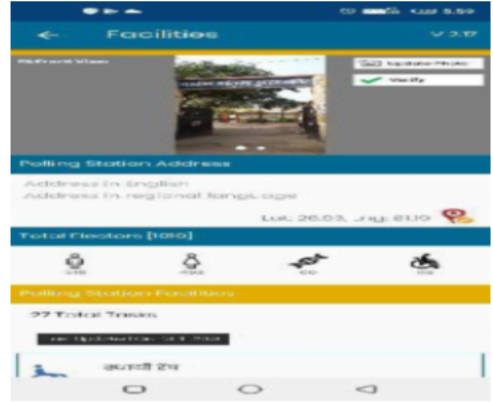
5:59

Facilities

V 2.17

PS Front View

Update Photo

Verify

Polling Station Address

Address in English

Address in regional language

Lat: 26.03, Lng: 81.10

Total Electors [1050]

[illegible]

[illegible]

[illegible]

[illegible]

Polling Station Facilities

27 Total Tasks

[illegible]

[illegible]